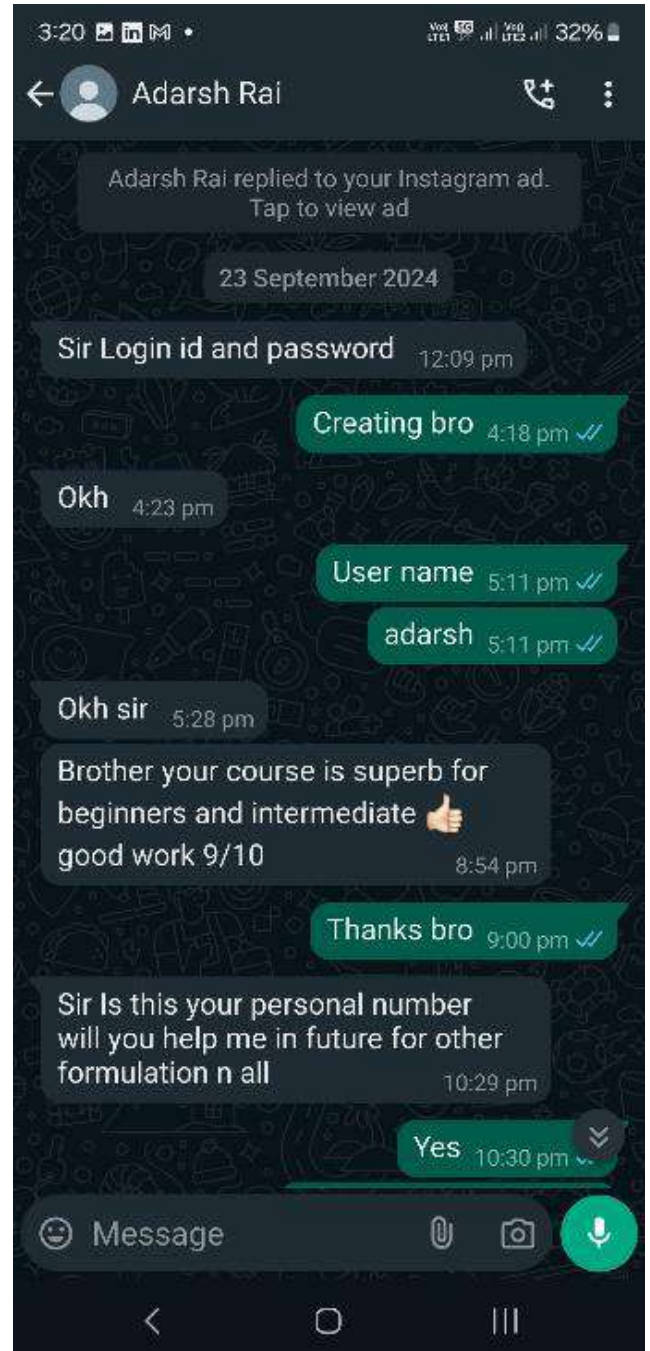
3:20 • 32%

Adarsh Rai

Adarsh Rai replied to your Instagram ad. Tap to view ad

23 September 2024

Sir Login id and password 12:09 pm

Creating bro 4:18 pm

Okh 4:23 pm

User name 5:11 pm

adarsh 5:11 pm

Okh sir 5:28 pm

Brother your course is superb for beginners and intermediate 👍 good work 9/10 8:54 pm

Thanks bro 9:00 pm

Sir Is this your personal number will you help me in future for other formulation n all 10:29 pm

Yes 10:30 pm

Message